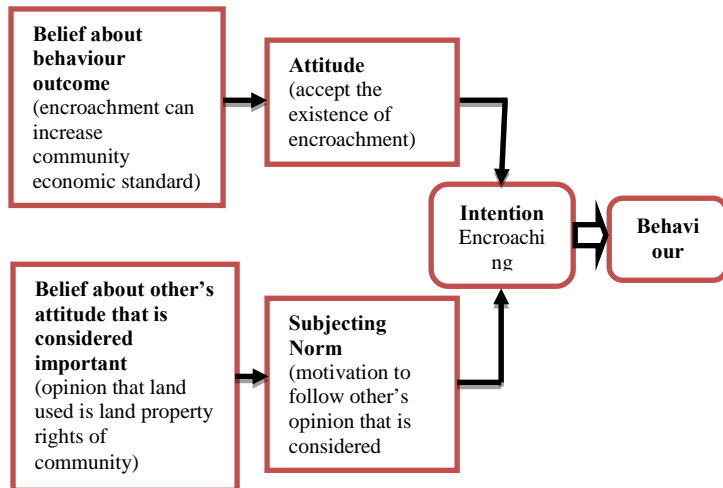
**Belief about behaviour outcome**
(encroachment can increase community economic standard)

**Attitude**
(accept the existence of encroachment)

**Intention**
Encroaching

**Behaviour**

**Belief about other's attitude that is considered important**
(opinion that land used is land property rights of community)

**Subjecting Norm**
(motivation to follow other's opinion that is considered